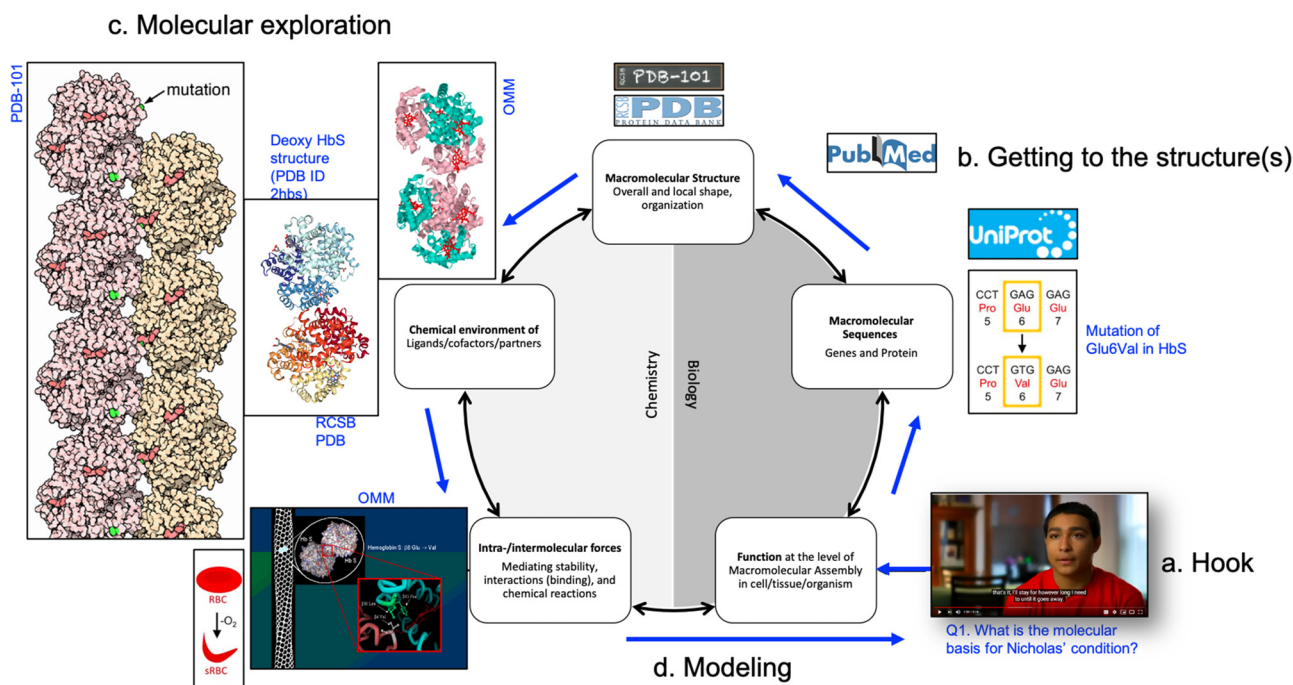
c. Molecular exploration

PDB-101

mutation

Deoxy HbS structure (PDB ID 2hbs)

OMM

RCSB PDB

OMM

Hemoglobin S: β6 Glu → Val

RBC

$-O_2$

sRBC

PDB-101

RCSB PDB PROTEIN DATA BANK

PubMed

b. Getting to the structure(s)

UniProt

| CCT | GAG | GAG |
|---|---|---|
| Pro | Glu | Glu |
| 5 | 6 | 7 |

| CCT | GTG | GAG |
|---|---|---|
| Pro | Val | Glu |
| 5 | 6 | 7 |

Mutation of Glu6Val in HbS

Macromolecular Structure
Overall and local shape, organization

Chemical environment of
Ligands/cofactors/partners

Macromolecular Sequences
Genes and Protein

Chemistry

Biology

Intra-/intermolecular forces
Mediating stability, interactions (binding), and chemical reactions

Function at the level of Macromolecular Assembly in cell/tissue/organism

that's it, I'll stay for however long I need to until it goes away

a. Hook

Q1. What is the molecular basis for Nicholas' condition?

d. Modeling